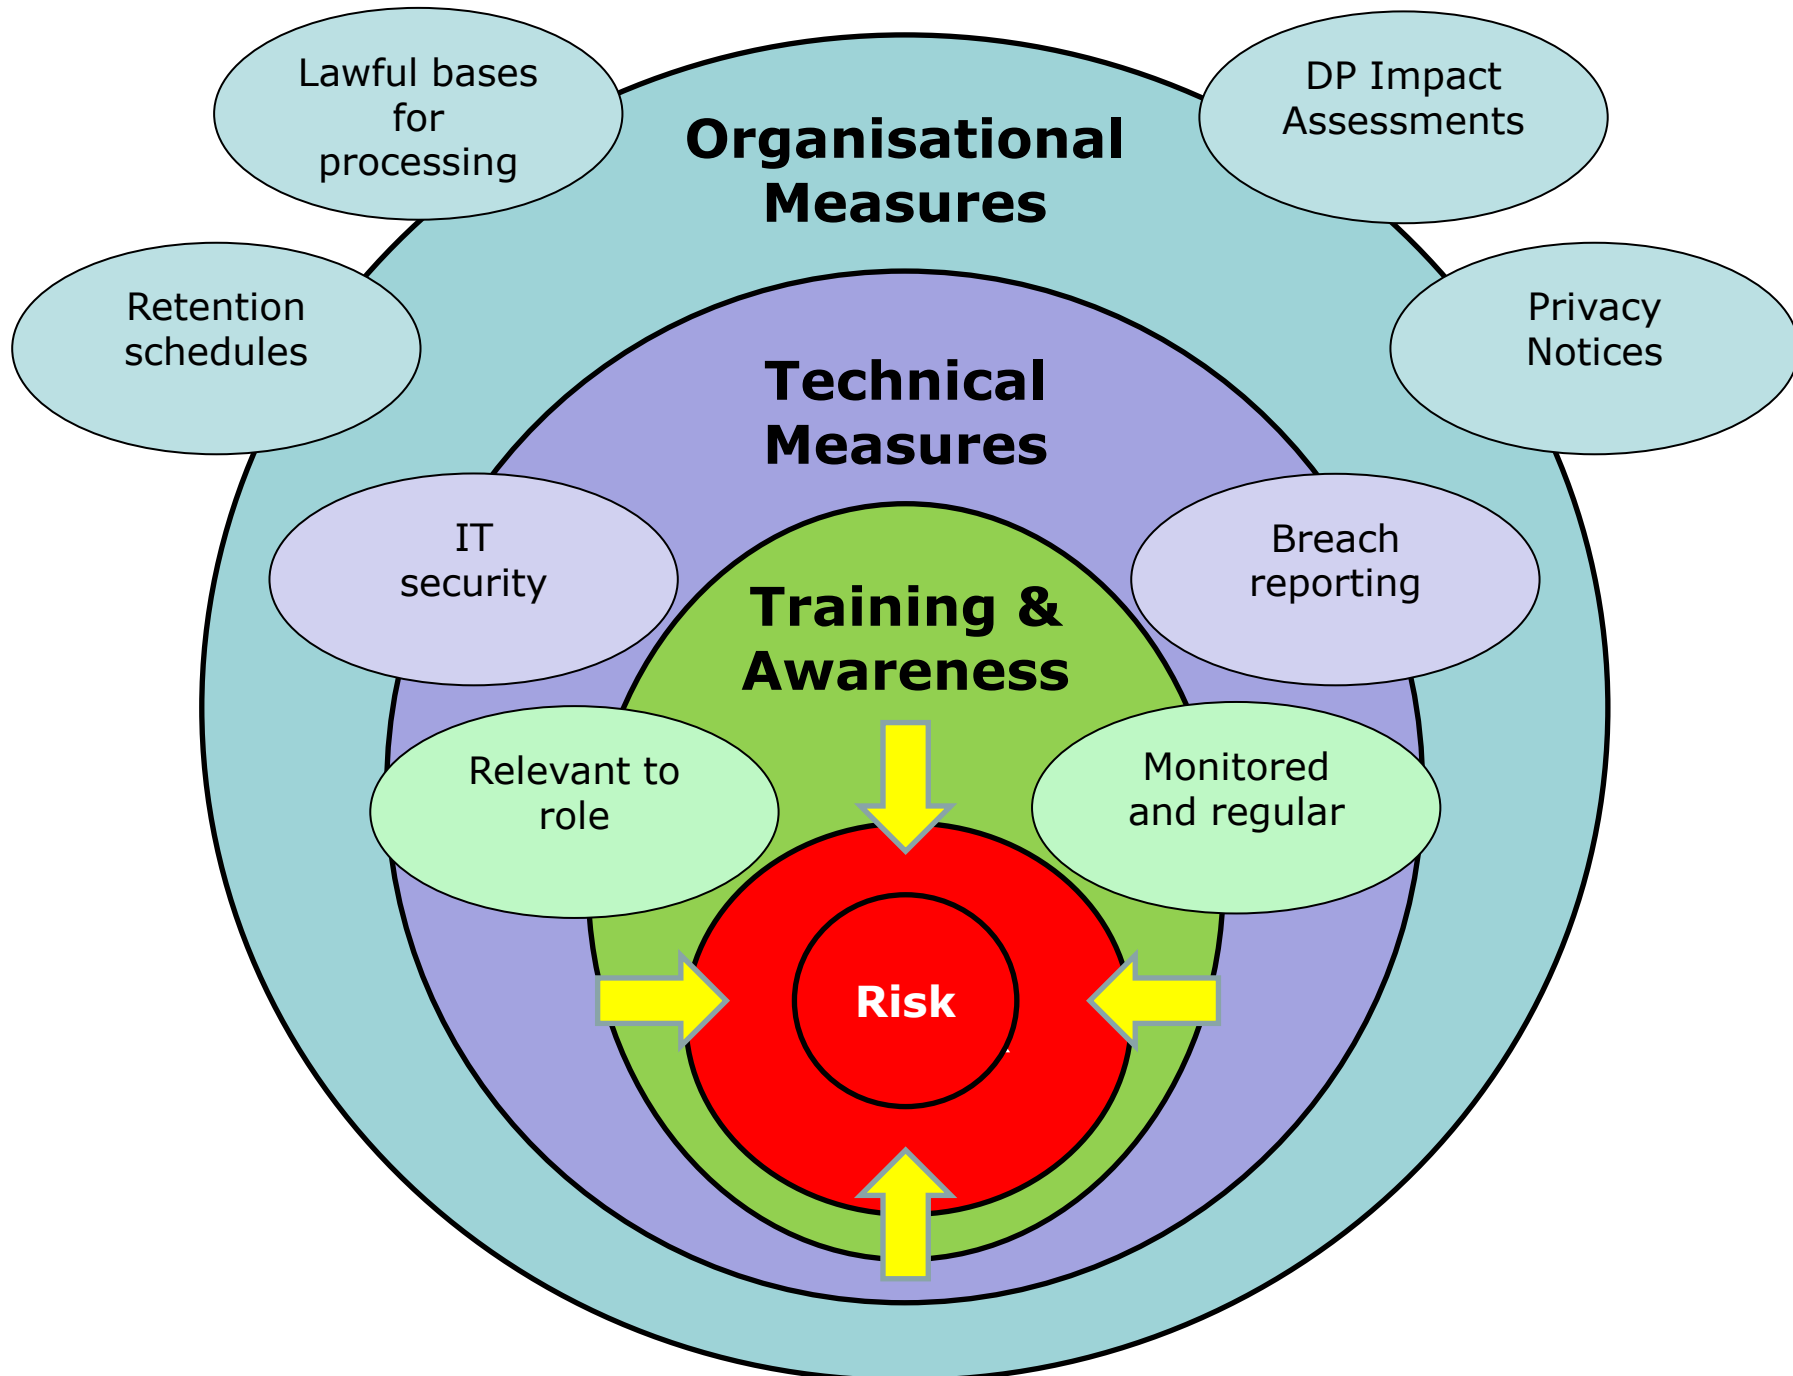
Lawful bases for processing

Organisational Measures

DP Impact Assessments

Retention schedules

Privacy Notices

Technical Measures

IT security

Breach reporting

Training & Awareness

Relevant to role

Monitored and regular

Risk